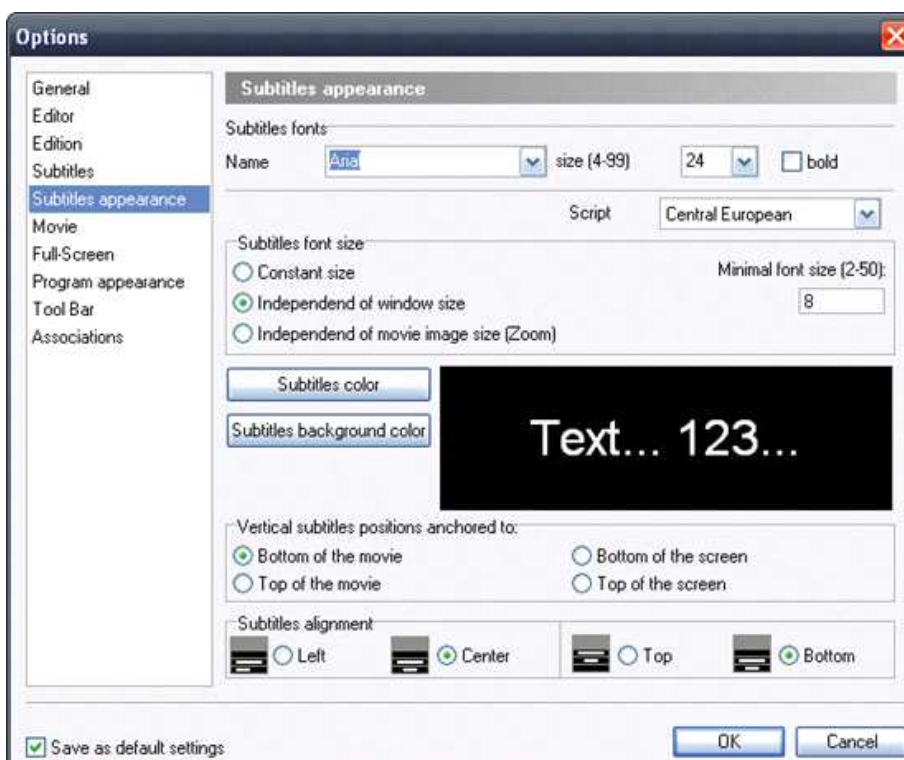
Options

General
Editor
Edition
Subtitles
Subtitles appearance
Movie
Full-Screen
Program appearance
Tool Bar
Associations

Subtitles appearance

Subtitles fonts
Name Arial size (4-99) 24 bold

Script Central European

Subtitles font size
Constant size
Independend of window size
Independend of movie image size (Zoom)
Minimal font size (2-50): 8

Subtitles color
Subtitles background color
Text... 123...

Vertical subtitles positions anchored to:
Bottom of the movie
Top of the movie
Bottom of the screen
Top of the screen

Subtitles alignment
Left Center Top Bottom

Save as default settings
OK Cancel